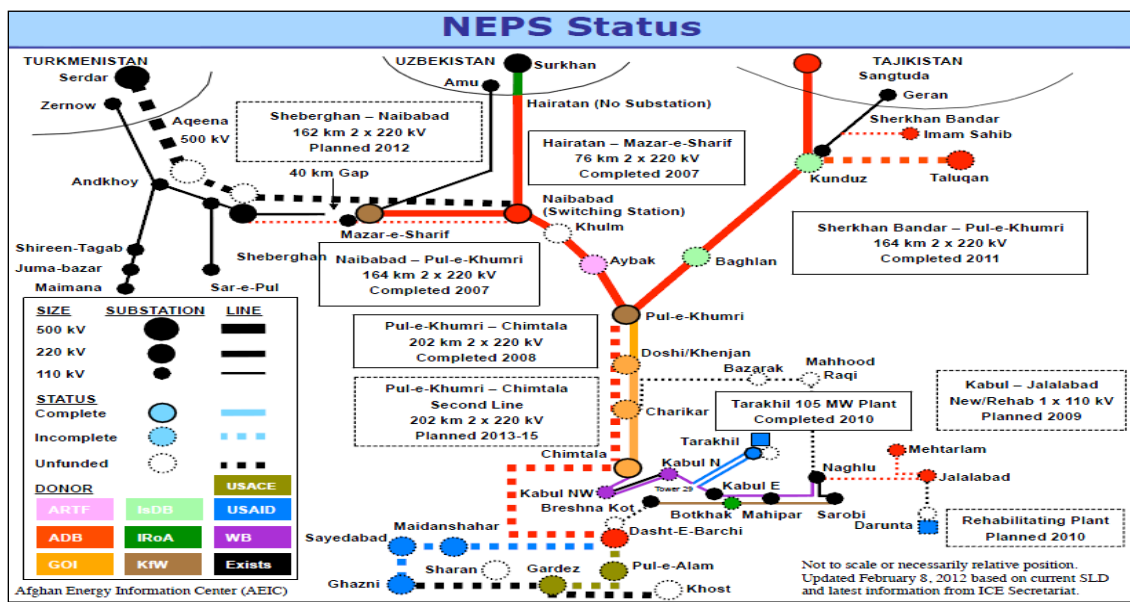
NEPS Status

TURKMENISTAN
Serdar
Zernow
Aqeena
500 kV
Andkhoy
Shireen-Tagab
Juma-bazar
Maimana
Sheberghan
Sar-e-Pul

UZBEKISTAN
Amu
Surkhan
Hairatan (No Substation)

TAJIKISTAN
Sangtuda
Geran
Sherkhan Bandar
Imam Sahib
Kunduz
Taluqan

Sheberghan – Naibabad
162 km 2 x 220 kV
Planned 2012

40 km Gap

Hairatan – Mazar-e-Sharif
76 km 2 x 220 kV
Completed 2007

Naibabad
(Switching Station)
Mazar-e-Sharif
Khulm
Aybak
Baghlan

Sherkhan Bandar – Pul-e-Khumri
164 km 2 x 220 kV
Completed 2011

Naibabad – Pul-e-Khumri
164 km 2 x 220 kV
Completed 2007

Pul-e-Khumri

Pul-e-Khumri – Chimtala
202 km 2 x 220 kV
Completed 2008

Doshi/Khenjan
Bazarak
Mahhood
Raqi

Pul-e-Khumri – Chimtala
Second Line
202 km 2 x 220 kV
Planned 2013-15

Charikar

Tarakhil 105 MW Plant
Completed 2010

Kabul – Jalalabad
New/Rehab 1 x 110 kV
Planned 2009

Tarakhil
Chimtala
Kabul N
Tower 29
Kabul NW
Kabul E
Naghlu
Mehtarlam
Jalalabad
Breshna Kot
Botkhak
Mahipar
Sarobi
Darunta
Dasht-E-Barchi

Rehabilitating Plant
Planned 2010

Sayedabad
Maidanshahar
Sharan
Gardez
Pul-e-Alam
Ghazni
Khost

SIZE SUBSTATION LINE
500 kV
220 kV
110 kV
STATUS
Complete
Incomplete
Unfunded
DONOR
ARTF
IsDB
USACE
USAID
ADB
IRoA
WB
GOI
KfW
Exists

Afghan Energy Information Center (AEIC)

Not to scale or necessarily relative position.
Updated February 8, 2012 based on current SLD and latest information from ICE Secretariat.